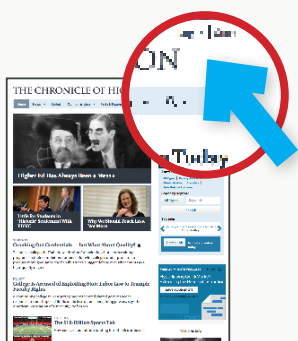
THE CHRONICLE OF HIG

ON

Log In

Higher Ed Has Always Been a 'Mess'

Today

Crushing Our Credentials — But What About Quality?

College Is Accused of Exploiting State Labor Law to Trample Faculty Rights

The $16-Billion Sports Tab